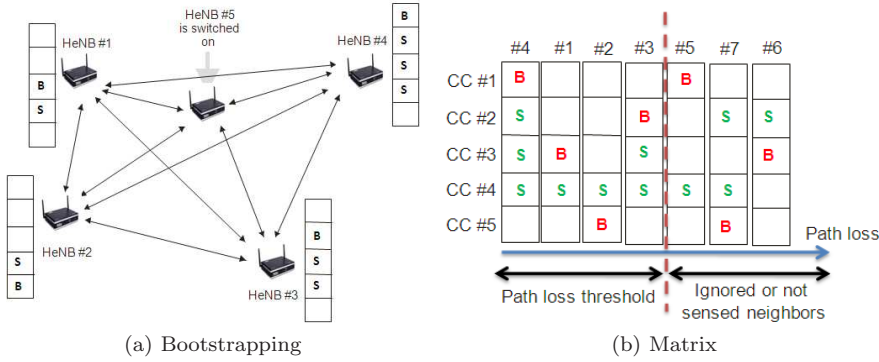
HeNB #1

B

S

HeNB #5 is switched on

HeNB #4

B

S

S

S

HeNB #2

S

B

HeNB #3

B

S

S

(a) Bootstrapping

| | #4 | #1 | #2 | #3 | #5 | #7 | #6 |
|---|---|---|---|---|---|---|---|
| CC #1 | B | | | | B | | |
| CC #2 | S | | | B | | S | S |
| CC #3 | S | B | | S | | | B |
| CC #4 | S | S | S | S | S | S | |
| CC #5 | | | B | | | B | |

Path loss

Path loss threshold

Ignored or not sensed neighbors

(b) Matrix